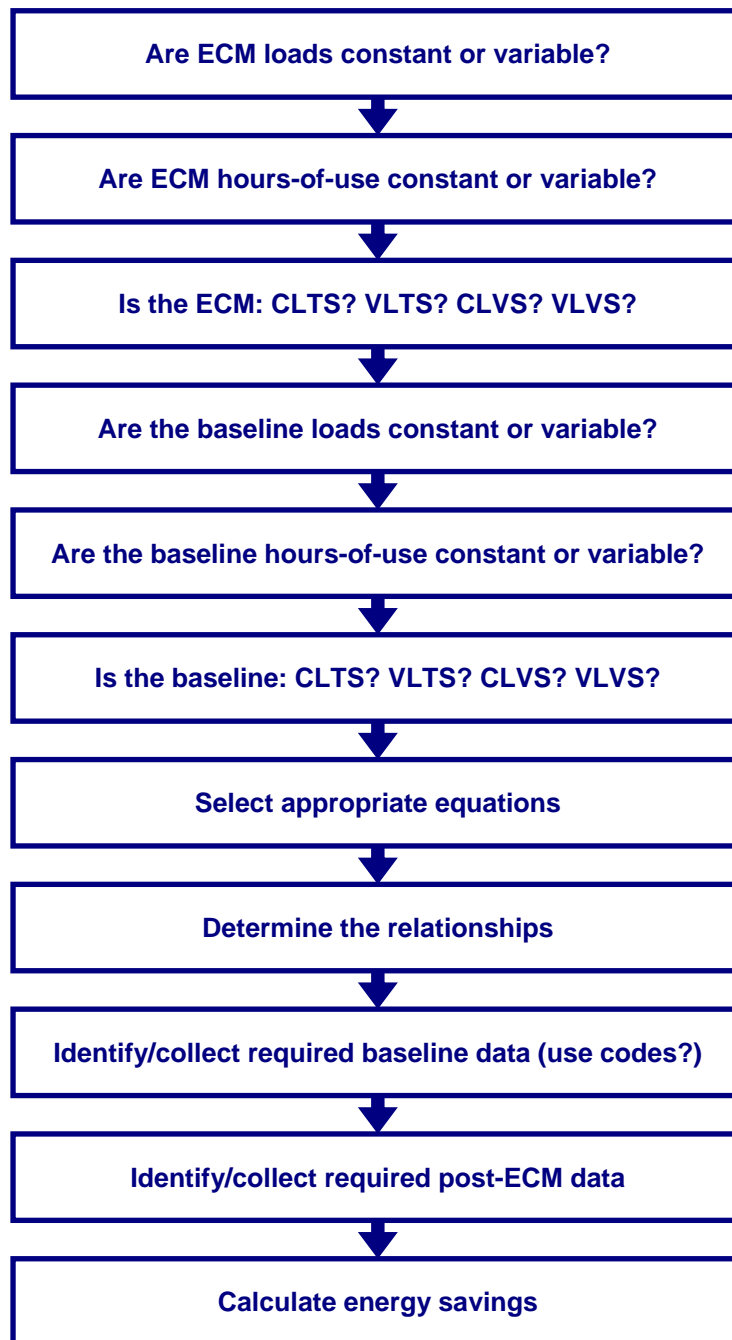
Are ECM loads constant or variable?

Are ECM hours-of-use constant or variable?

Is the ECM: CLTS? VLTS? CLVS? VLVS?

Are the baseline loads constant or variable?

Are the baseline hours-of-use constant or variable?

Is the baseline: CLTS? VLTS? CLVS? VLVS?

Select appropriate equations

Determine the relationships

Identify/collect required baseline data (use codes?)

Identify/collect required post-ECM data

Calculate energy savings